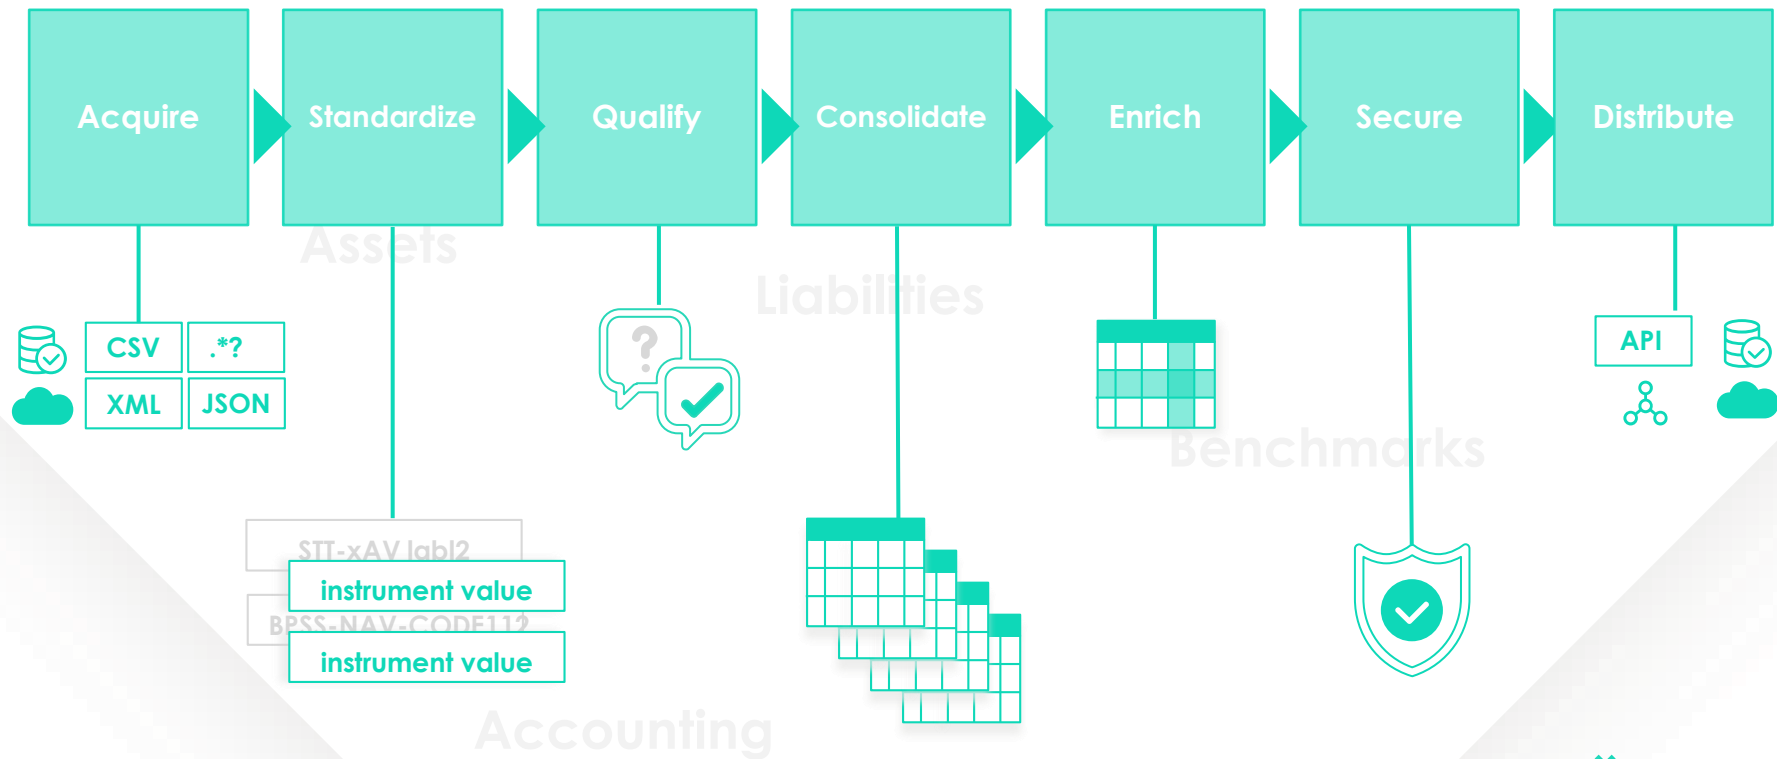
Acquire

Standardize

Qualify

Consolidate

Enrich

Secure

Distribute

Assets

Liabilities

CSV

.*?

XML

JSON

API

Benchmarks

STT-xAV labl2

instrument value

BPSS-NAV-CODE112

instrument value

Accounting